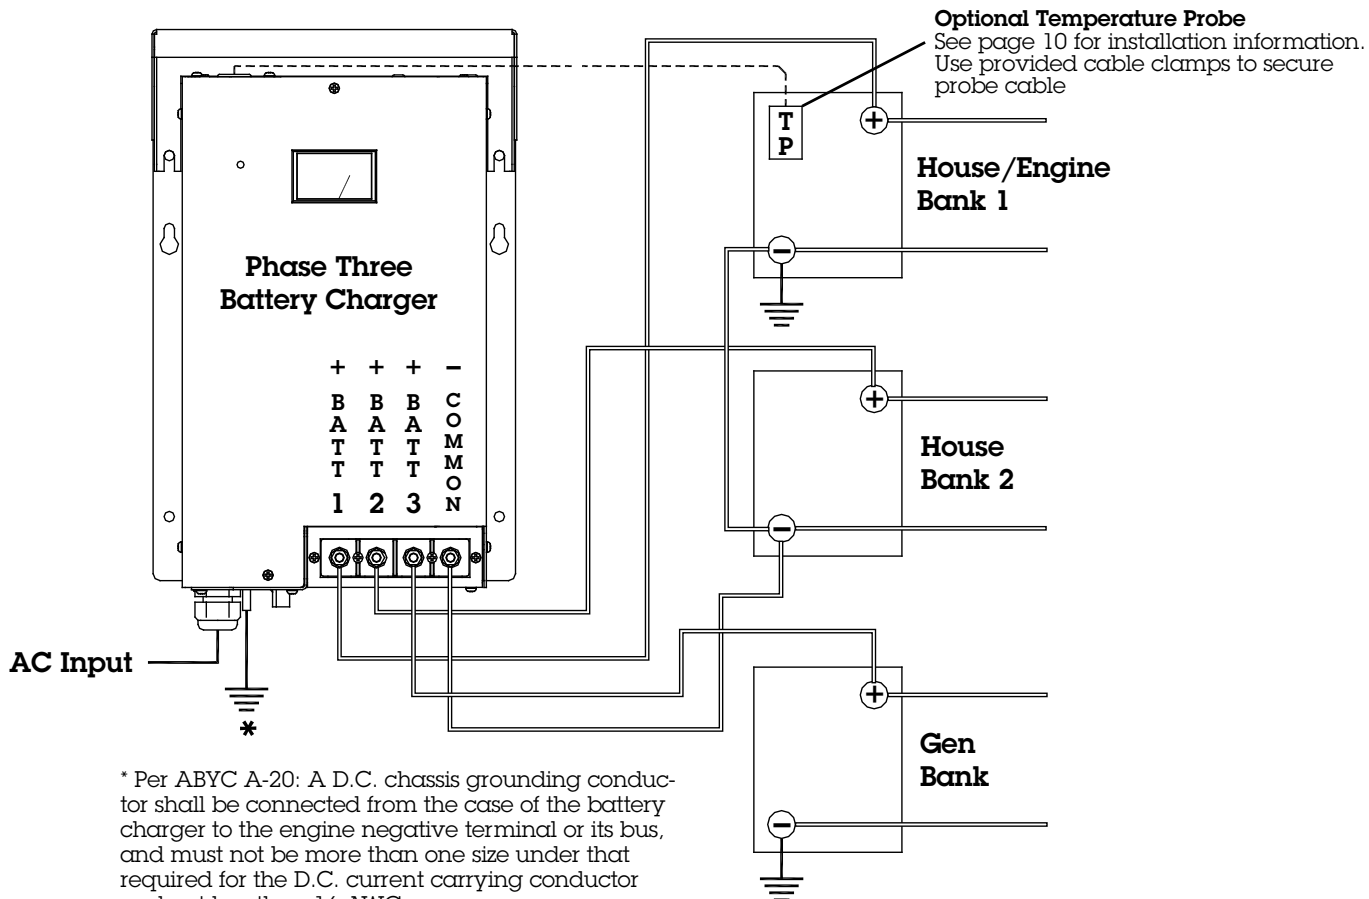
Optional Temperature Probe
See page 10 for installation information. Use provided cable clamps to secure probe cable

T
P

House/Engine
Bank 1

Phase Three
Battery Charger

+ + + −
B A T T 1
B A T T 2
B A T T 3
C O M M O N

House
Bank 2

AC Input

*

Gen
Bank

* Per ABYC A-20: A D.C. chassis grounding conductor shall be connected from the case of the battery charger to the engine negative terminal or its bus, and must not be more than one size under that required for the D.C. current carrying conductor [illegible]